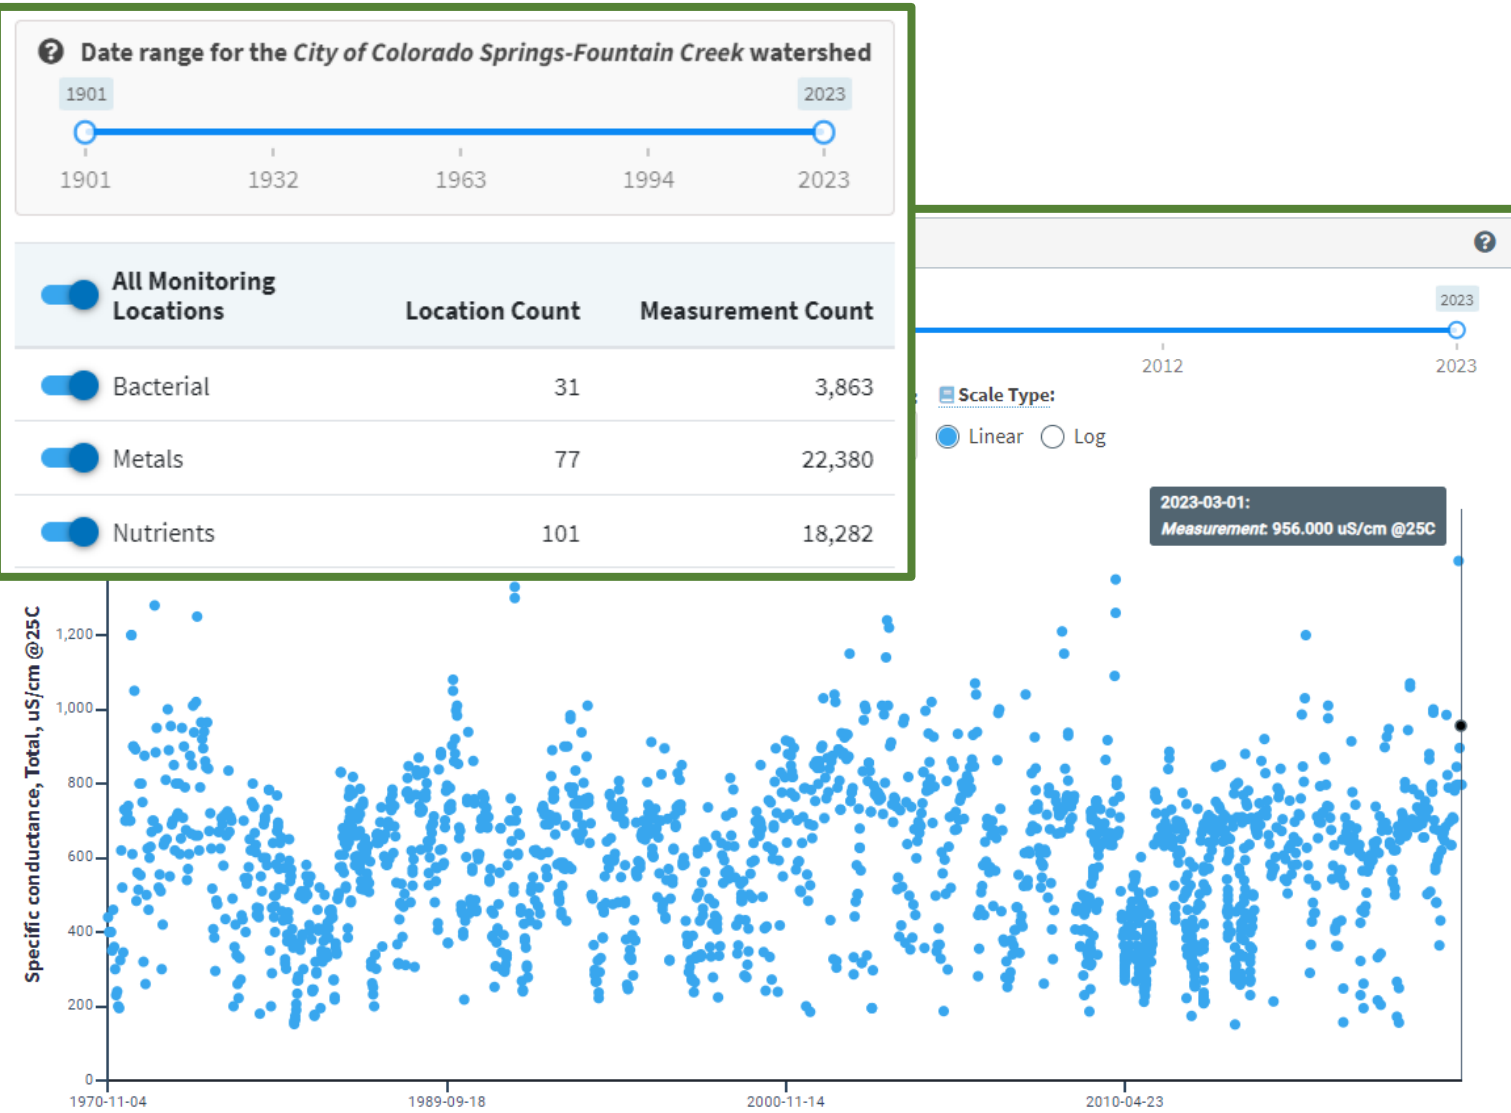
Date range for the *City of Colorado Springs-Fountain Creek* watershed

1901 2023

1901 1932 1963 1994 2023

| All Monitoring Locations | Location Count | Measurement Count |
|---|---|---|
| Bacterial | 31 | 3,863 |
| Metals | 77 | 22,380 |
| Nutrients | 101 | 18,282 |

2023

2012 2023

Scale Type:

Linear Log

2023-03-01:
*Measurement:* 956.000 uS/cm @25C

Specific conductance, Total, uS/cm @25C

1,200
1,000
800
600
400
200
0

1970-11-04 1989-09-18 2000-11-14 2010-04-23